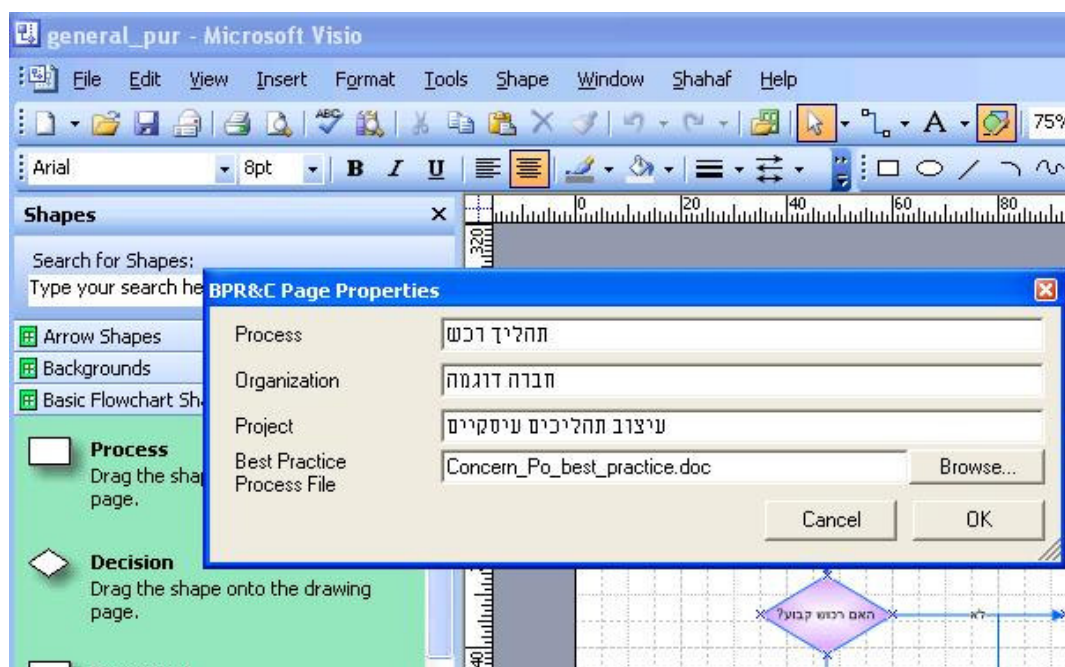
general_pur - Microsoft Visio

File Edit View Insert Format Tools Shape Window Shahaf Help

75%

Arial 8pt B I U

Shapes

Search for Shapes:
Type your search he

Arrow Shapes
Backgrounds
Basic Flowchart Sh

Process
Drag the shap
page.

Decision
Drag the shape onto the drawing page.

0 20 40 60 80

320

40

BPR&C Page Properties

Process תהליך רכש
Organization חברה דוגמה
Project עיצוב תהליכים עיסקיים
Best Practice Process File Concern_Po_best_practice.doc Browse...

Cancel OK

האם רכוש קבוע?

לא